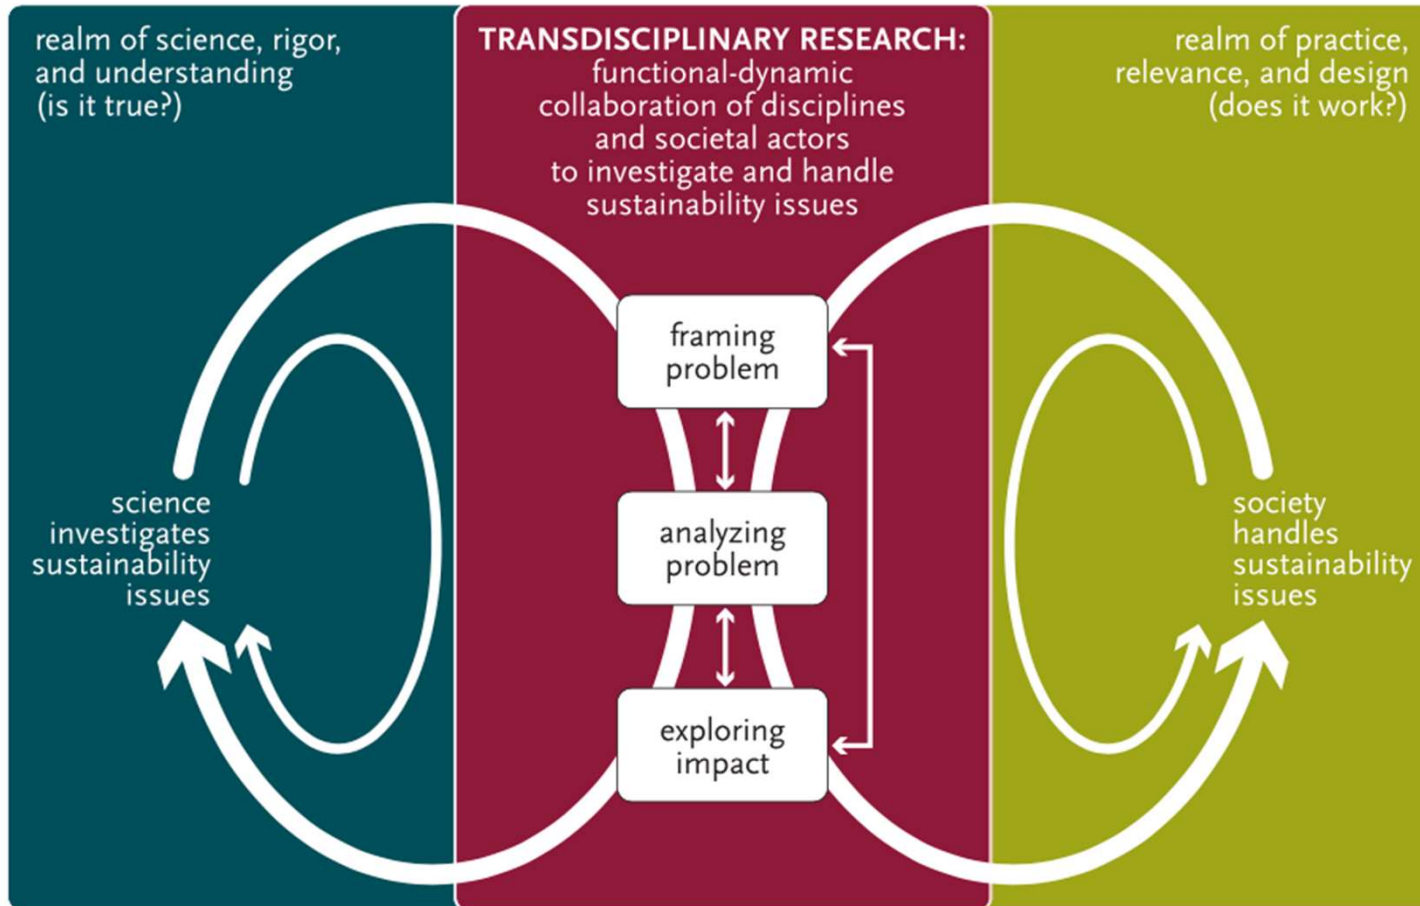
realm of science, rigor, and understanding (is it true?)

TRANSDISCIPLINARY RESEARCH: functional-dynamic collaboration of disciplines and societal actors to investigate and handle sustainability issues

realm of practice, relevance, and design (does it work?)

science investigates sustainability issues

framing problem

analyzing problem

exploring impact

society handles sustainability issues